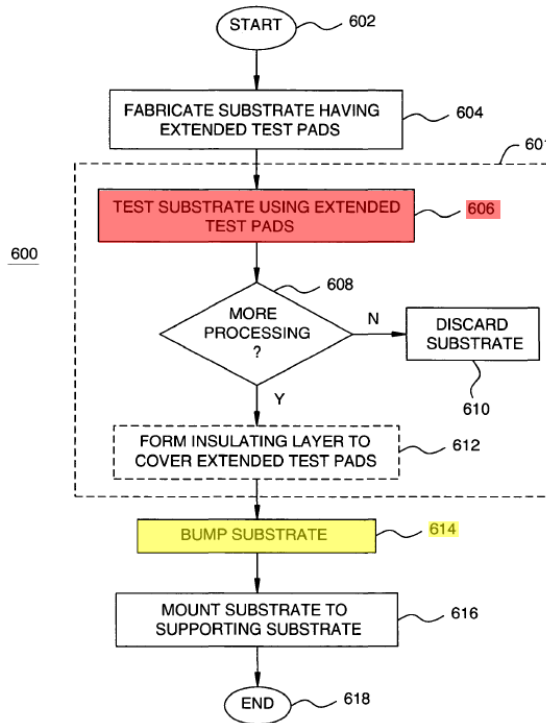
START 602

FABRICATE SUBSTRATE HAVING EXTENDED TEST PADS 604

601

600

TEST SUBSTRATE USING EXTENDED TEST PADS 606

608

MORE PROCESSING ?

N

DISCARD SUBSTRATE

610

Y

FORM INSULATING LAYER TO COVER EXTENDED TEST PADS 612

BUMP SUBSTRATE 614

MOUNT SUBSTRATE TO SUPPORTING SUBSTRATE 616

END 618